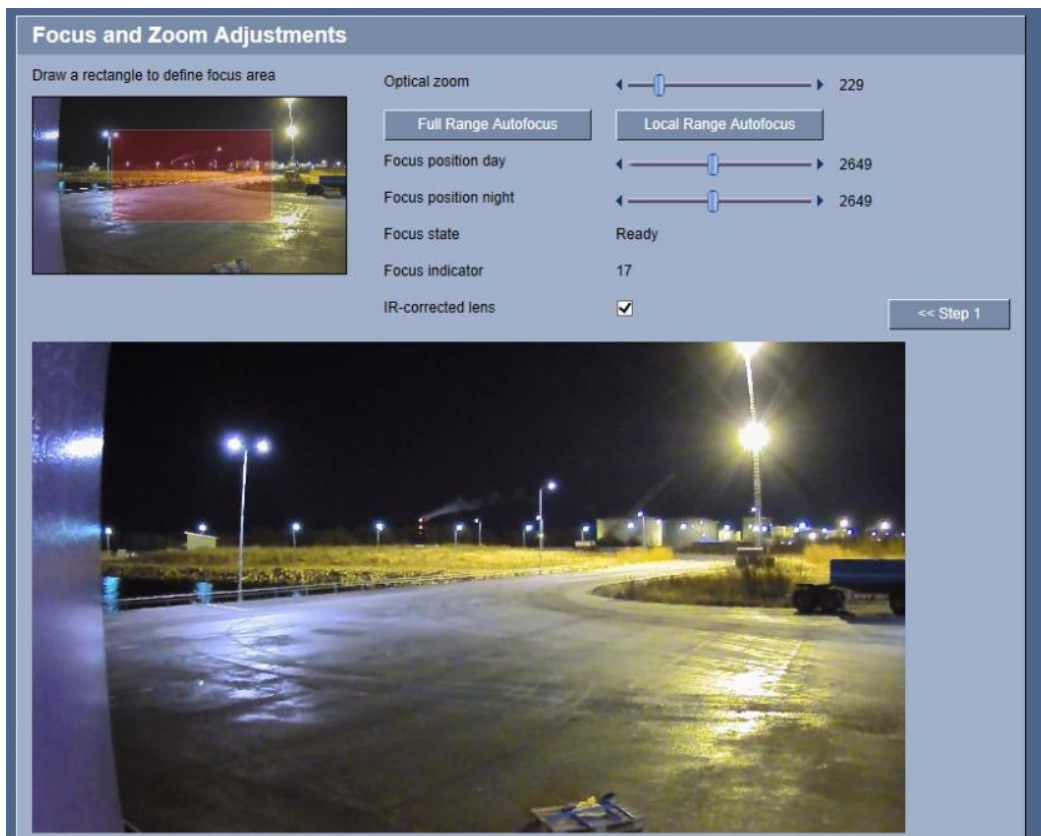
Focus and Zoom Adjustments

Draw a rectangle to define focus area

Optical zoom 229

Full Range Autofocus

Local Range Autofocus

Focus position day 2649

Focus position night 2649

Focus state Ready

Focus indicator 17

IR-corrected lens

<< Step 1